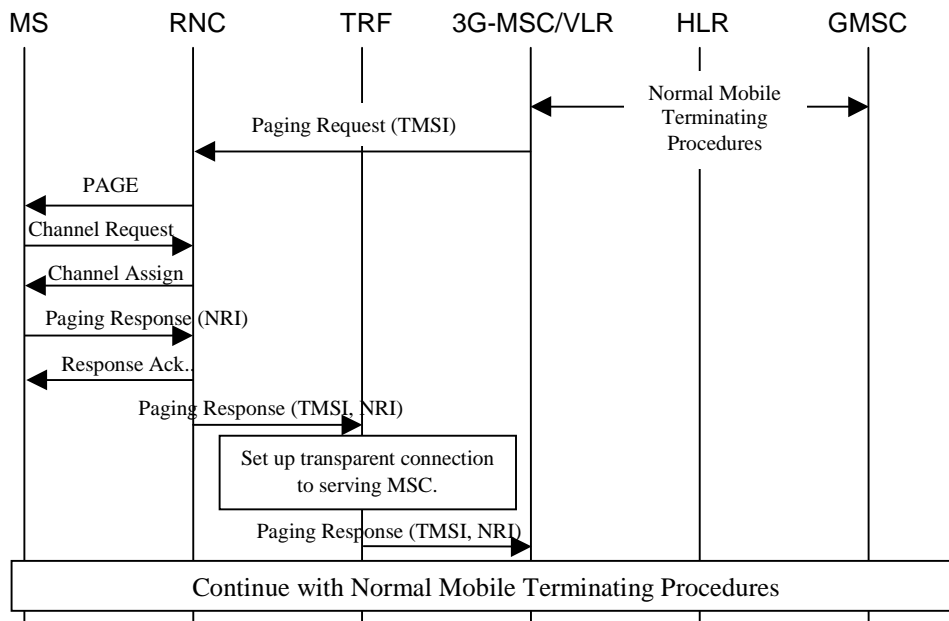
MS RNC TRF 3G-MSC/VLR HLR GMSC

Normal Mobile Terminating Procedures

Paging Request (TMSI)

PAGE

Channel Request

Channel Assign

Paging Response (NRI)

Response Ack..

Paging Response (TMSI, NRI)

Set up transparent connection to serving MSC.

Paging Response (TMSI, NRI)

Continue with Normal Mobile Terminating Procedures